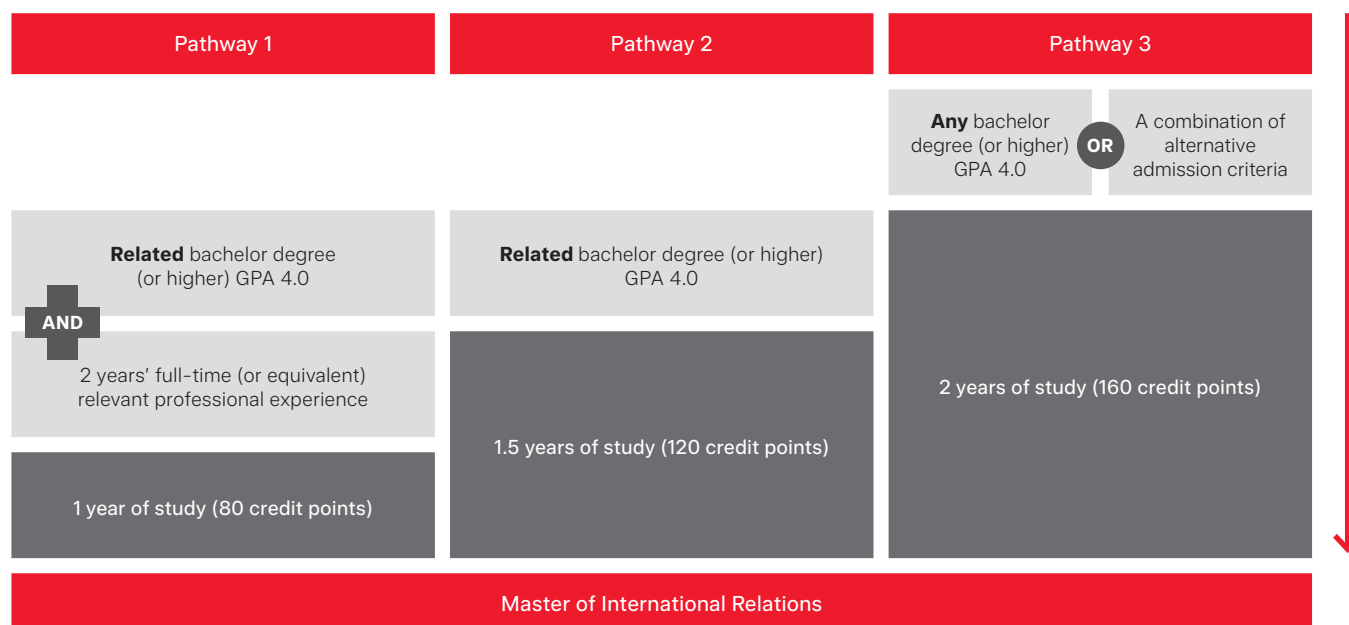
Pathway 1

Pathway 2

Pathway 3

**Any** bachelor degree (or higher) GPA 4.0

OR

A combination of alternative admission criteria

**Related** bachelor degree (or higher) GPA 4.0

AND

2 years' full-time (or equivalent) relevant professional experience

1 year of study (80 credit points)

**Related** bachelor degree (or higher) GPA 4.0

1.5 years of study (120 credit points)

2 years of study (160 credit points)

Master of International Relations